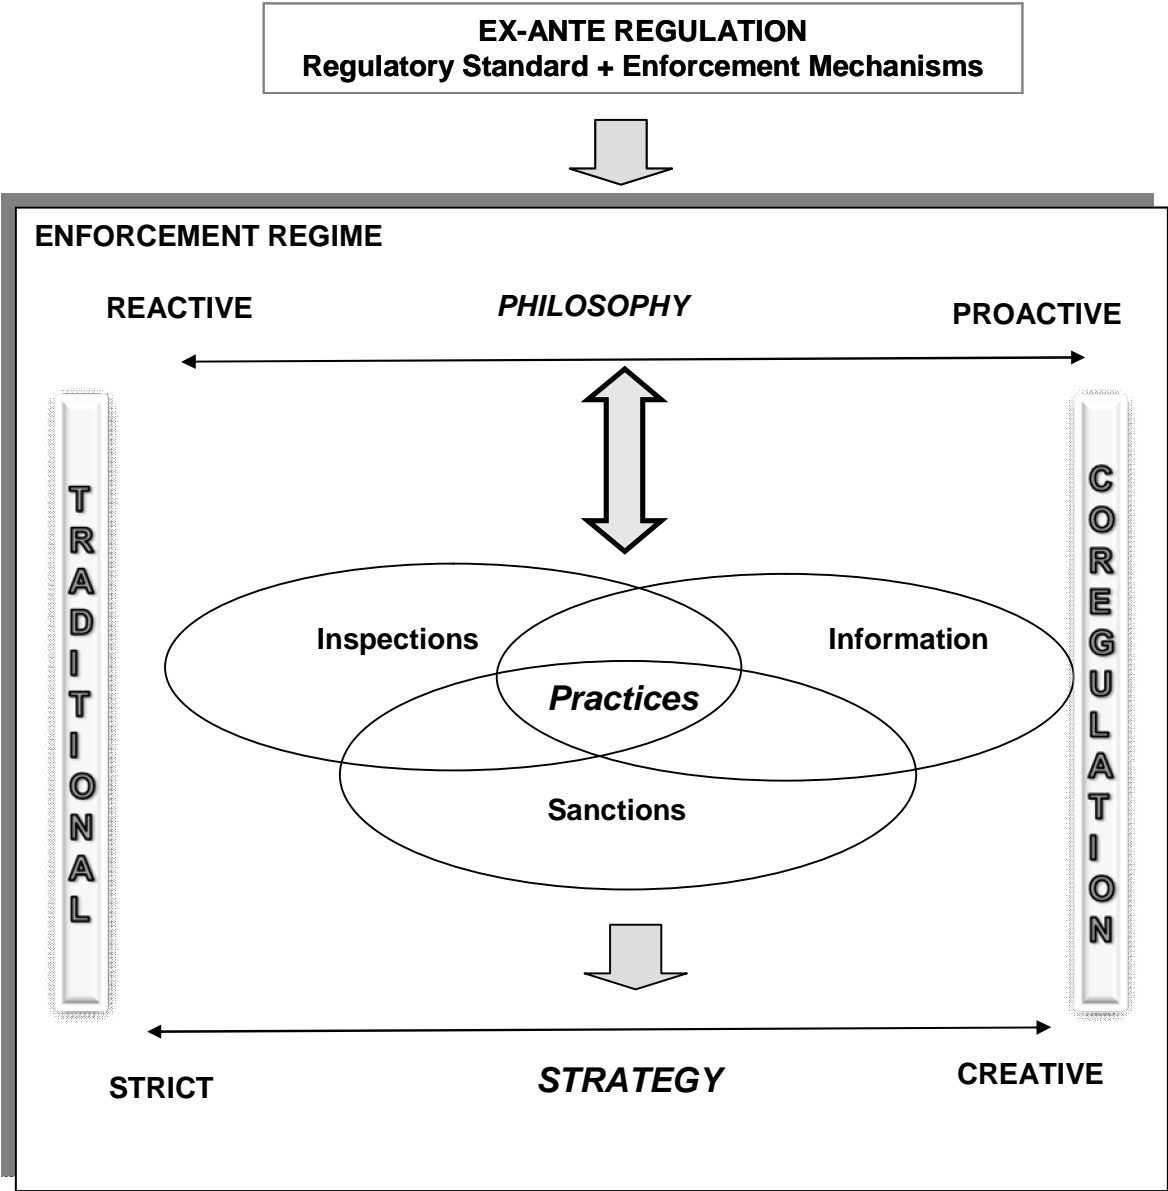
EX-ANTE REGULATION
Regulatory Standard + Enforcement Mechanisms

ENFORCEMENT REGIME

REACTIVE

PHILOSOPHY

PROACTIVE

TRADITIONAL

COREGULATION

Inspections

Information

Practices

Sanctions

STRICT

STRATEGY

CREATIVE